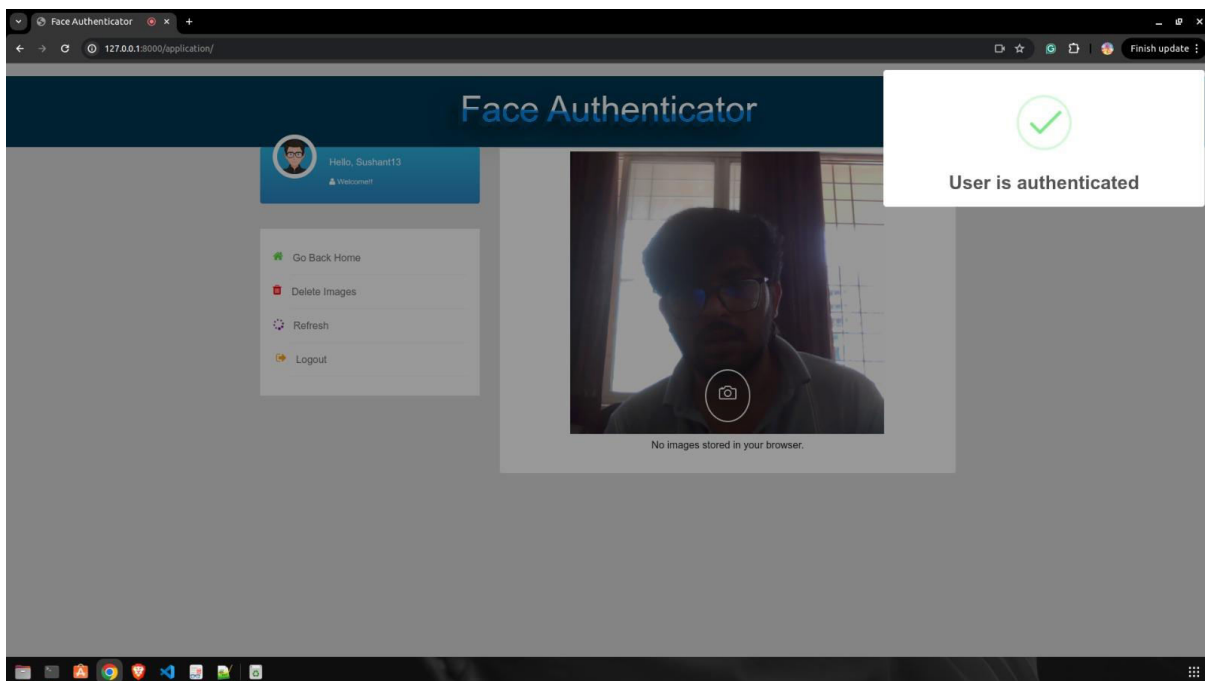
Face Authenticator

127.0.0.1:8000/application/

Finish update

Face Authenticator

User is authenticated

Hello, Sushant13

Welcome!!

Go Back Home

Delete Images

Refresh

Logout

No images stored in your browser.